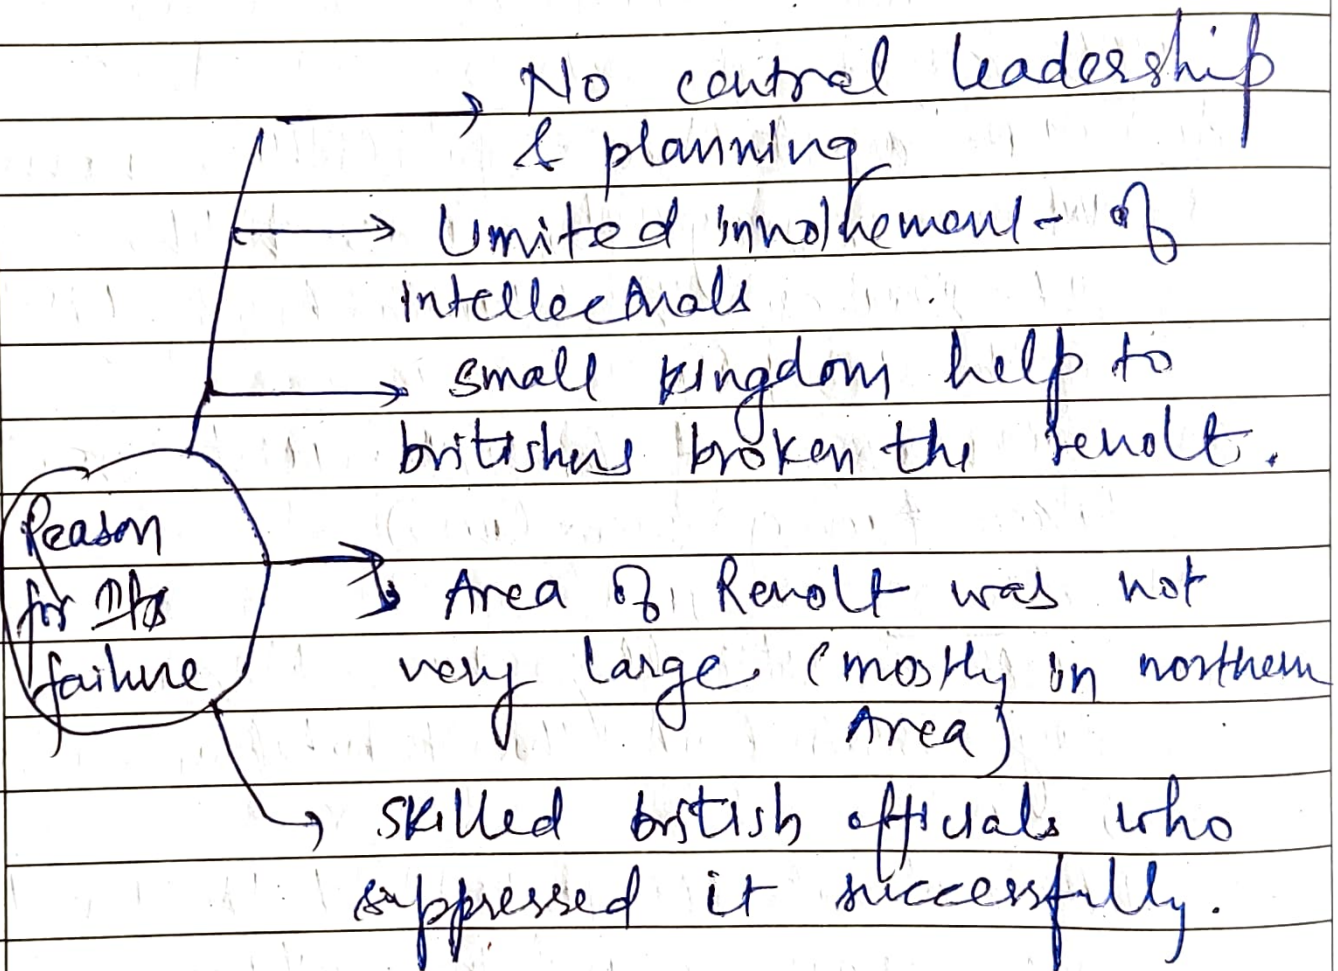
Reason for its failure

No central leadership & planning

Limited innolvement of intellectuals

Small kingdom help to britishers broken the revolt.

Area of Revolt was not very large. (mostly in northern Area)

Skilled british officials who suppressed it successfully.